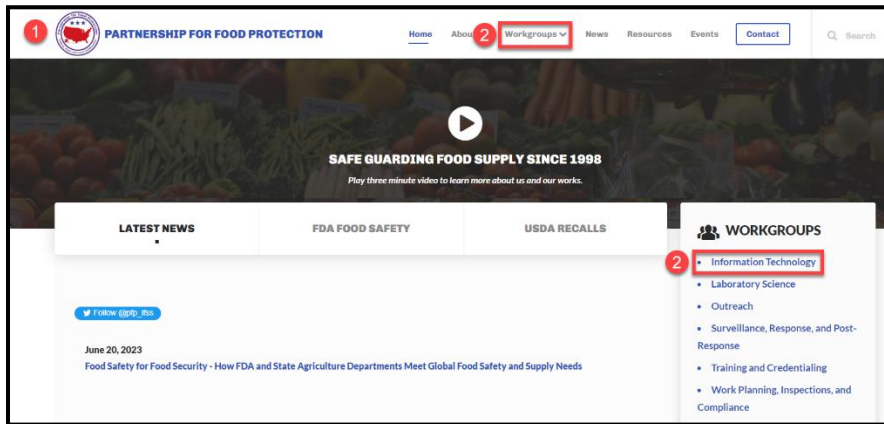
1

PARTNERSHIP FOR FOOD PROTECTION

Home About 2 Workgroups News Resources Events Contact Search

SAFE GUARDING FOOD SUPPLY SINCE 1998

Play three minute video to learn more about us and our works.

LATEST NEWS

FDA FOOD SAFETY

USDA RECALLS

Follow @pfp_ifss

June 20, 2023

Food Safety for Food Security - How FDA and State Agriculture Departments Meet Global Food Safety and Supply Needs

WORKGROUPS

2 • Information Technology

• Laboratory Science

• Outreach

• Surveillance, Response, and Post-Response

• Training and Credentialing

• Work Planning, Inspections, and Compliance